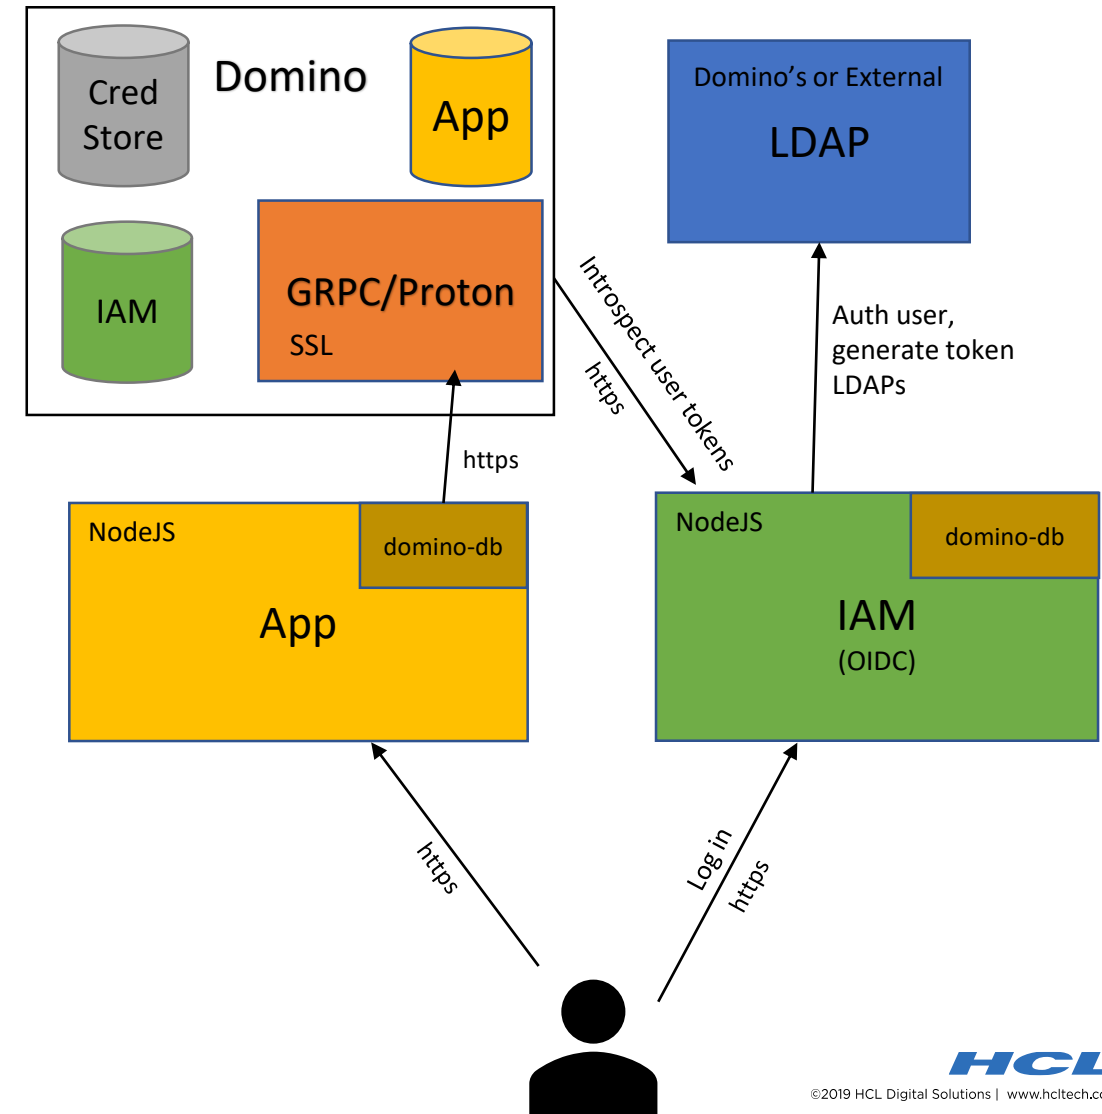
Cred Store

Domino

App

IAM

GRPC/Proton

SSL

Domino's or External

LDAP

Introspect user tokens

https

Auth user, generate token LDAPs

https

NodeJS

domino-db

App

NodeJS

domino-db

IAM

(OIDC)

https

Log in

https

HCL

©2019 HCL Digital Solutions | www.hcltech.c